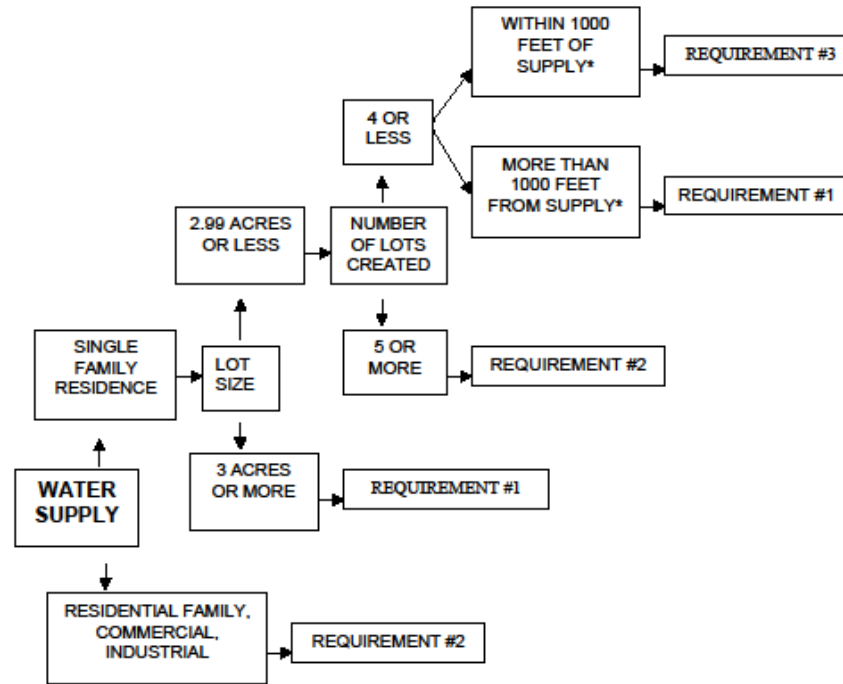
WATER SUPPLY

SINGLE FAMILY RESIDENCE

LOT SIZE

2.99 ACRES OR LESS

NUMBER OF LOTS CREATED

4 OR LESS

WITHIN 1000 FEET OF SUPPLY*

REQUIREMENT #3

MORE THAN 1000 FEET FROM SUPPLY*

REQUIREMENT #1

5 OR MORE

REQUIREMENT #2

3 ACRES OR MORE

REQUIREMENT #1

RESIDENTIAL FAMILY, COMMERCIAL, INDUSTRIAL

REQUIREMENT #2